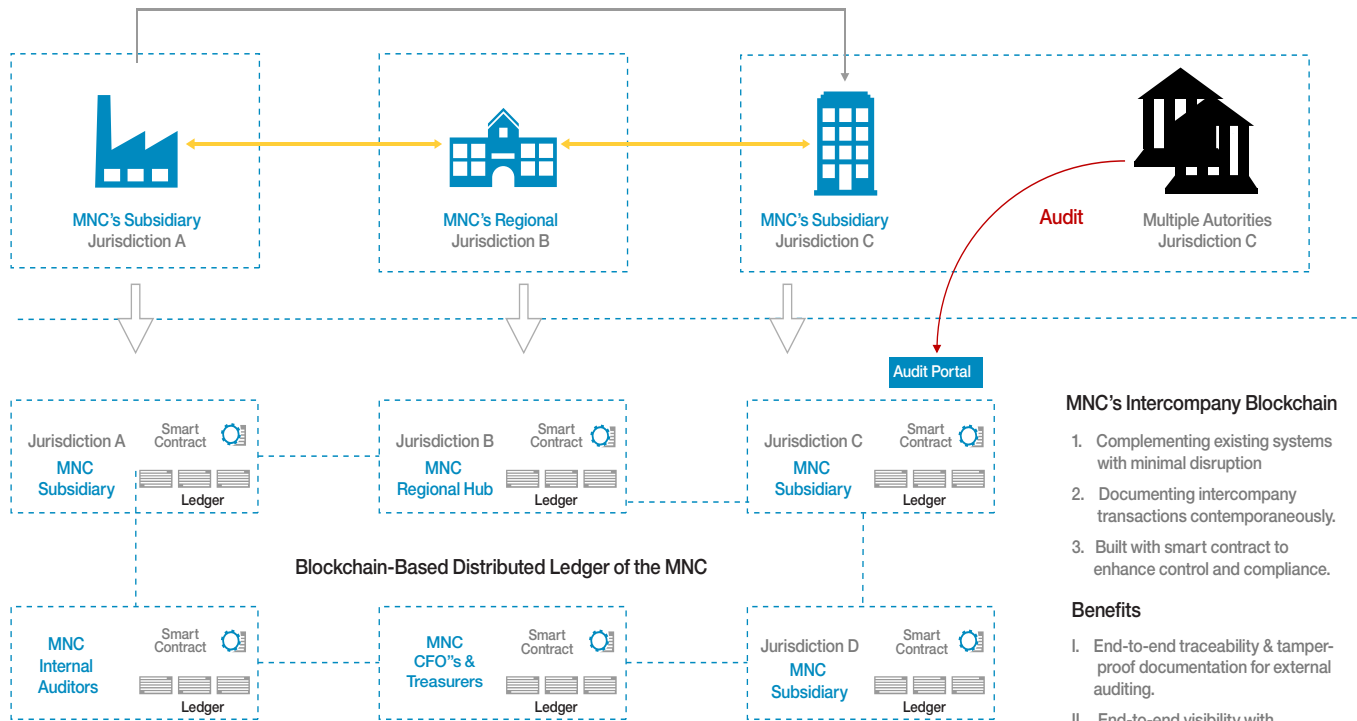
MNC's Subsidiary
Jurisdiction A

MNC's Regional
Jurisdiction B

MNC's Subsidiary
Jurisdiction C

Audit

Multiple Autorities
Jurisdiction C

Audit Portal

Jurisdiction A
MNC Subsidiary
Smart Contract
Ledger

Jurisdiction B
MNC Regional Hub
Smart Contract
Ledger

Jurisdiction C
MNC Subsidiary
Smart Contract
Ledger

Blockchain-Based Distributed Ledger of the MNC

MNC Internal Auditors
Smart Contract
Ledger

MNC CFO"s & Treasurers
Smart Contract
Ledger

Jurisdiction D
MNC Subsidiary
Smart Contract
Ledger

MNC's Intercompany Blockchain

1. Complementing existing systems with minimal disruption
2. Documenting intercompany transactions contemporaneously.
3. Built with smart contract to enhance control and compliance.

Benefits

I. End-to-end traceability & tamper-proof documentation for external auditing.
II. End-to-end visibility with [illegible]